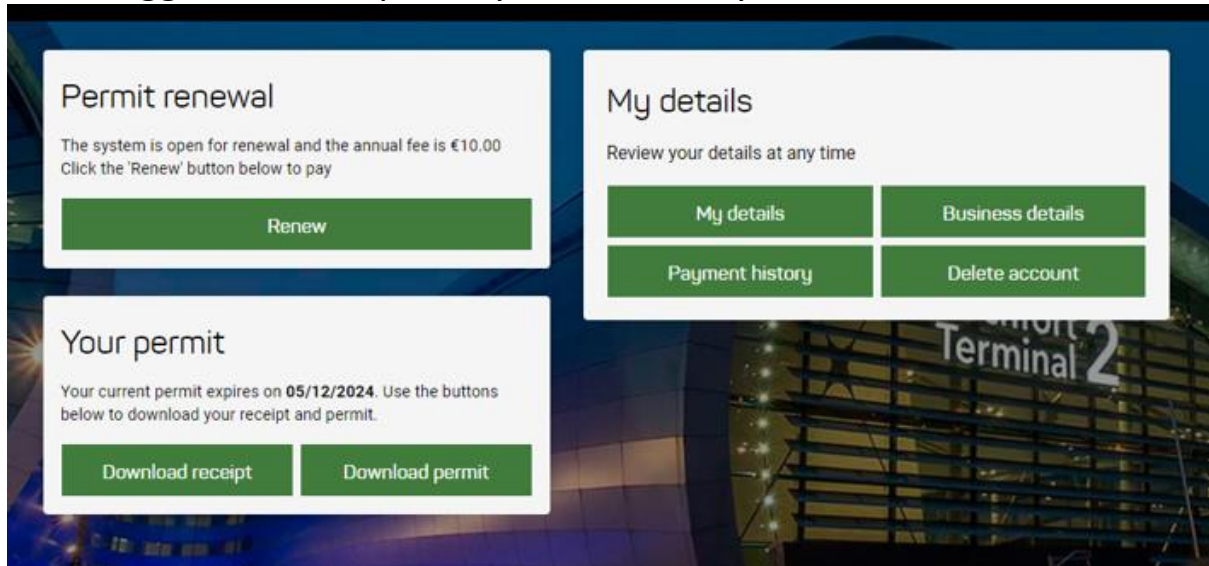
Permit renewal

The system is open for renewal and the annual fee is €10.00
Click the 'Renew' button below to pay

Renew

Your permit

Your current permit expires on **05/12/2024**. Use the buttons below to download your receipt and permit.

Download receipt

Download permit

My details

Review your details at any time

My details

Business details

Payment history

Delete account

Terminal 2